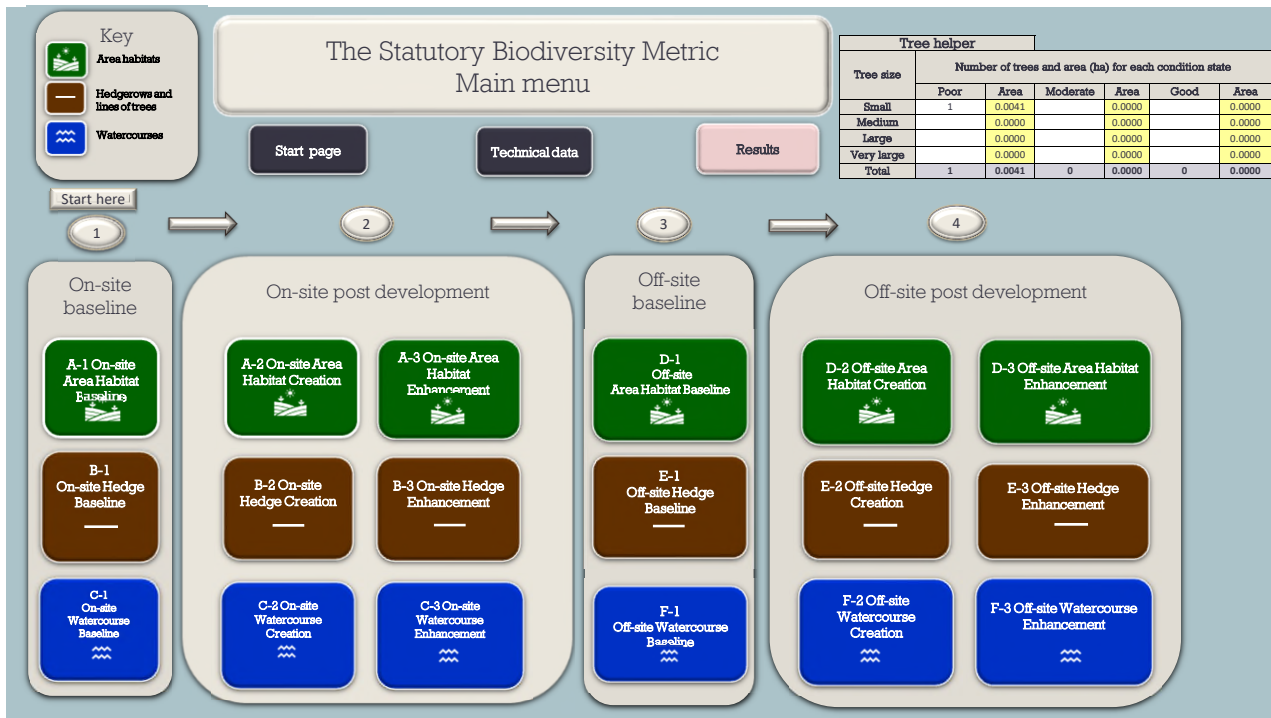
Key

Area habitats

Hedgerows and lines of trees

Watercourses

The Statutory Biodiversity Metric
Main menu

Start page

Technical data

Results

Tree helper

| Tree size | Number of trees and area (ha) for each condition state | | | | | |
|---|---|---|---|---|---|---|
| | Poor | Area | Moderate | Area | Good | Area |
| Small | 1 | 0.0041 | | 0.0000 | | 0.0000 |
| Medium | | 0.0000 | | 0.0000 | | 0.0000 |
| Large | | 0.0000 | | 0.0000 | | 0.0000 |
| Very large | | 0.0000 | | 0.0000 | | 0.0000 |
| Total | 1 | 0.0041 | 0 | 0.0000 | 0 | 0.0000 |

Start here

1

2

3

4

On-site baseline

A-1 On-site Area Habitat Baseline

B-1 On-site Hedge Baseline

C-1 On-site Watercourse Baseline

On-site post development

A-2 On-site Area Habitat Creation

A-3 On-site Area Habitat Enhancement

B-2 On-site Hedge Creation

B-3 On-site Hedge Enhancement

C-2 On-site Watercourse Creation

C-3 On-site Watercourse Enhancement

Off-site baseline

D-1 Off-site Area Habitat Baseline

E-1 Off-site Hedge Baseline

F-1 Off-site Watercourse Baseline

Off-site post development

D-2 Off-site Area Habitat Creation

D-3 Off-site Area Habitat Enhancement

E-2 Off-site Hedge Creation

E-3 Off-site Hedge Enhancement

F-2 Off-site Watercourse Creation

F-3 Off-site Watercourse Enhancement